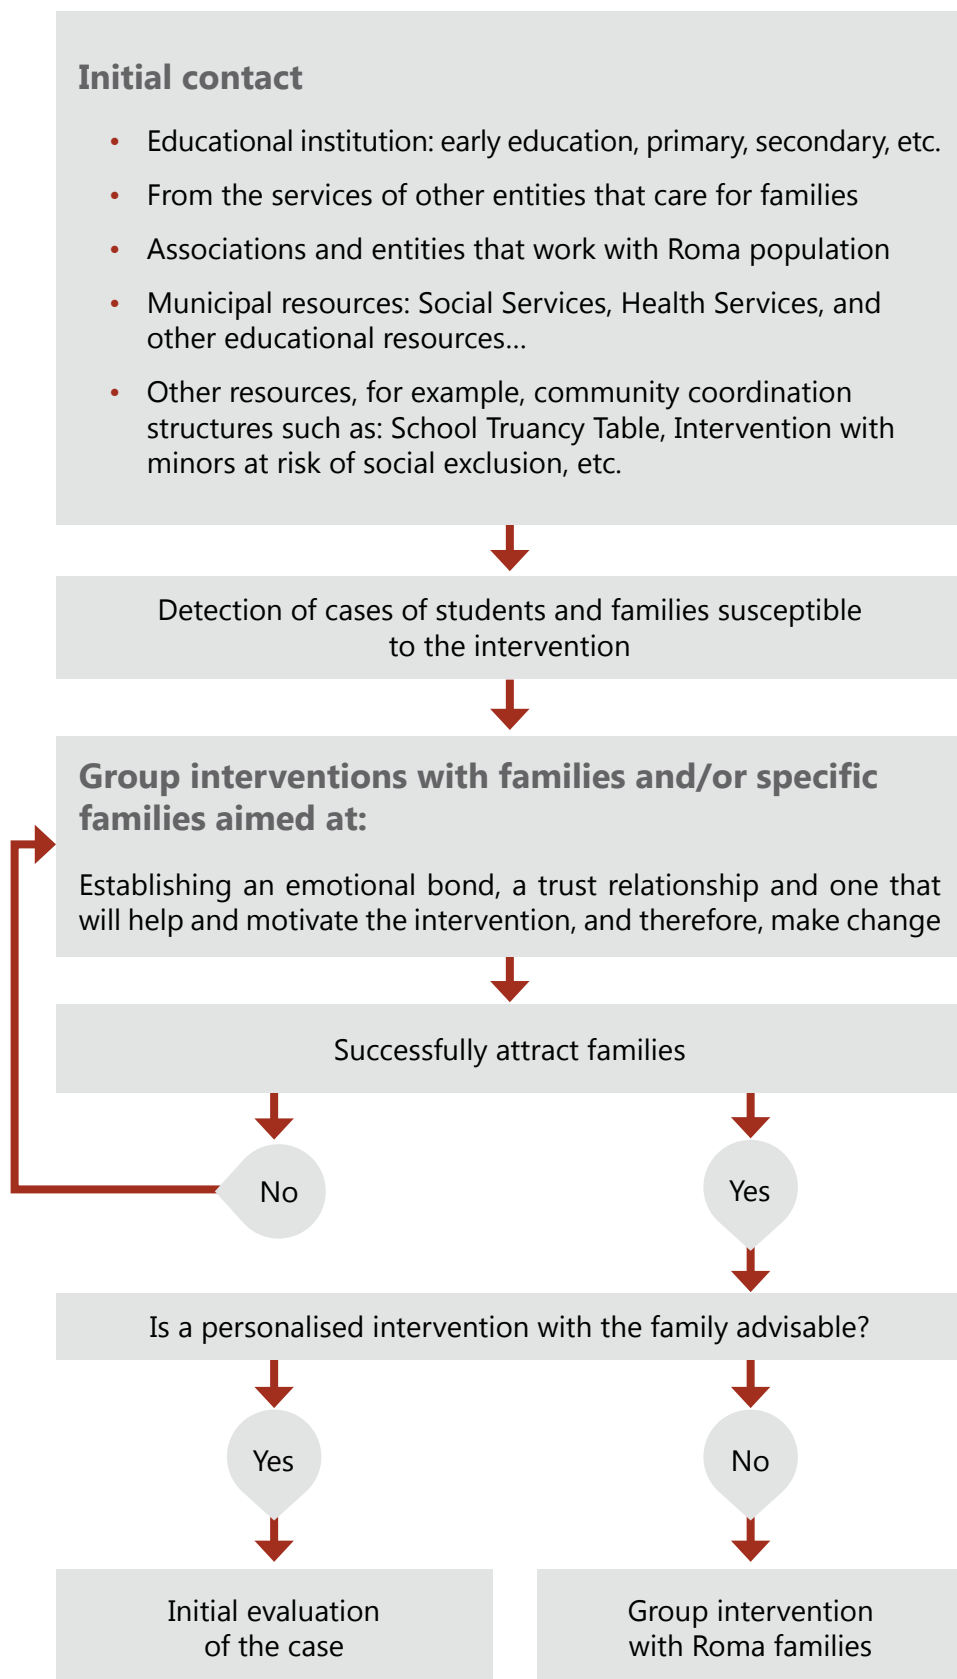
Initial contact

- Educational institution: early education, primary, secondary, etc.
- From the services of other entities that care for families
- Associations and entities that work with Roma population
- Municipal resources: Social Services, Health Services, and other educational resources...
- Other resources, for example, community coordination structures such as: School Truancy Table, Intervention with minors at risk of social exclusion, etc.

Detection of cases of students and families susceptible to the intervention

Group interventions with families and/or specific families aimed at:

Establishing an emotional bond, a trust relationship and one that will help and motivate the intervention, and therefore, make change

Successfully attract families

No

Yes

Is a personalised intervention with the family advisable?

Yes

No

Initial evaluation of the case

Group intervention with Roma families